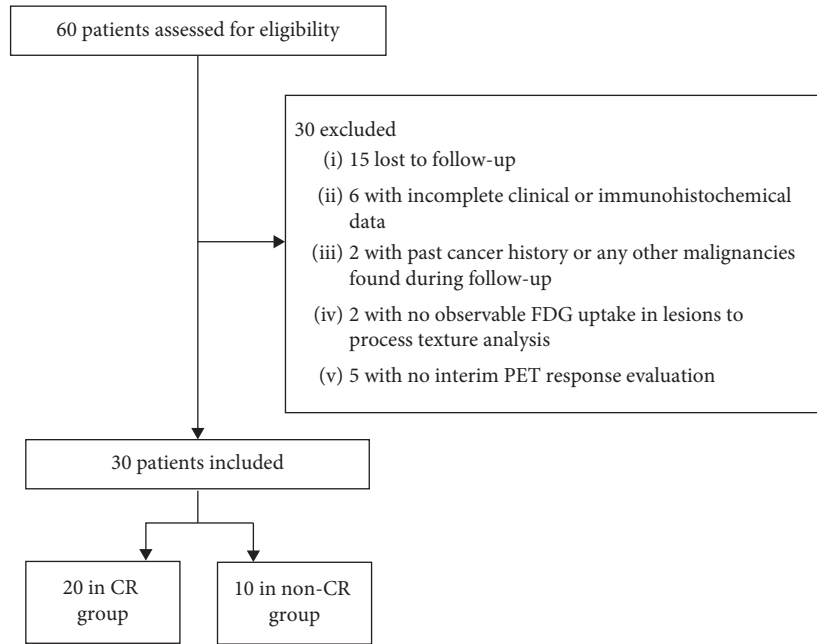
60 patients assessed for eligibility

30 excluded
(i) 15 lost to follow-up
(ii) 6 with incomplete clinical or immunohistochemical data
(iii) 2 with past cancer history or any other malignancies found during follow-up
(iv) 2 with no observable FDG uptake in lesions to process texture analysis
(v) 5 with no interim PET response evaluation

30 patients included

20 in CR group

10 in non-CR group